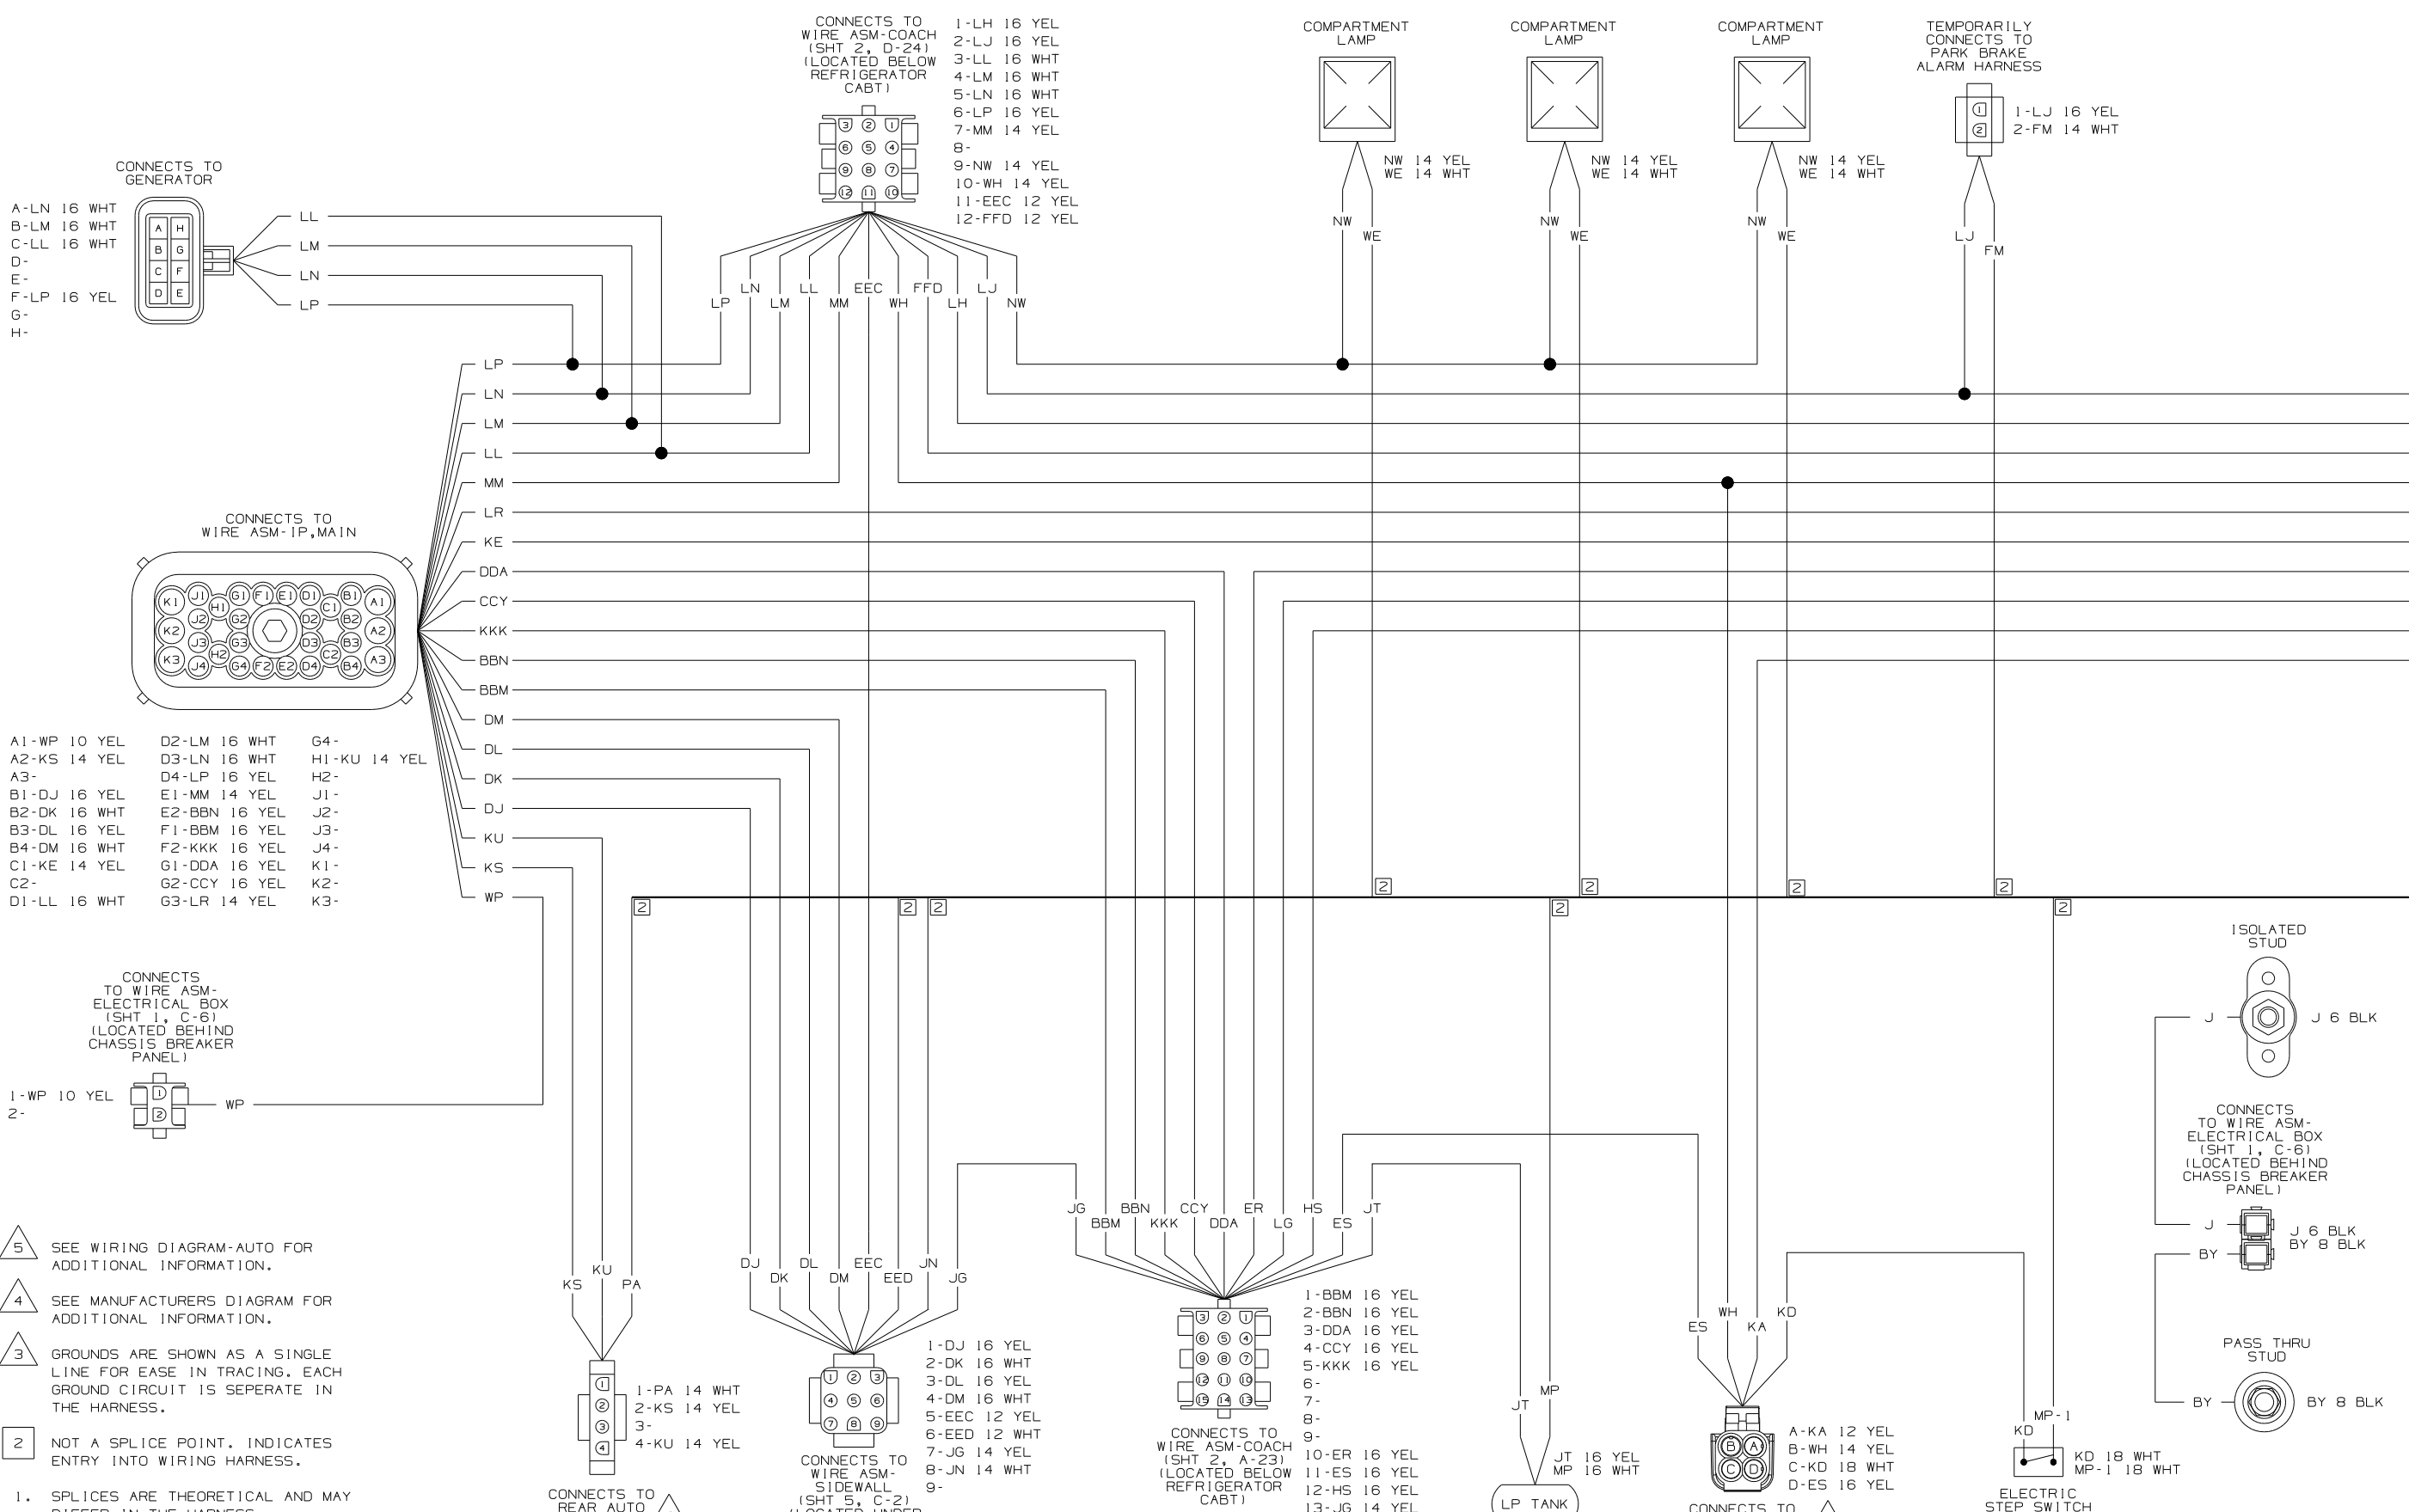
CONNECTS TO WIRE ASM-COACH (SHT 2, D-24) (LOCATED BELOW REFRIGERATOR CABT)

1-LH 16 YEL
2-LJ 16 YEL
3-LL 16 WHT
4-LM 16 WHT
5-LN 16 WHT
6-LP 16 YEL
7-MM 14 YEL
8-
9-NW 14 YEL
10-WH 14 YEL
11-EEC 12 YEL
12-FFD 12 YEL

COMPARTMENT LAMP

NW 14 YEL
WE 14 WHT

COMPARTMENT LAMP

NW 14 YEL
WE 14 WHT

COMPARTMENT LAMP

NW 14 YEL
WE 14 WHT

TEMPORARILY CONNECTS TO PARK BRAKE ALARM HARNESS

1-LJ 16 YEL
2-FM 14 WHT

CONNECTS TO GENERATOR

A-LN 16 WHT
B-LM 16 WHT
C-LL 16 WHT
D-
E-
F-LP 16 YEL
G-
H-

LL
LM
LN
LP

LP LN LM LL MM EEC WH FFD LH LJ NW

NW WE NW WE NW WE LJ FM

LP
LN
LM
LL
MM
LR
KE
DDA
CCY
KKK
BBN
BBM
DM
DL
DK
DJ
KU
KS
WP

CONNECTS TO WIRE ASM-IP,MAIN

A1-WP 10 YEL
A2-KS 14 YEL
A3-
B1-DJ 16 YEL
B2-DK 16 WHT
B3-DL 16 YEL
B4-DM 16 WHT
C1-KE 14 YEL
C2-
D1-LL 16 WHT

D2-LM 16 WHT
D3-LN 16 WHT
D4-LP 16 YEL
E1-MM 14 YEL
E2-BBN 16 YEL
F1-BBM 16 YEL
F2-KKK 16 YEL
G1-DDA 16 YEL
G2-CCY 16 YEL
G3-LR 14 YEL

G4-
H1-KU 14 YEL
H2-
J1-
J2-
J3-
J4-
K1-
K2-
K3-

2 2 2 2 2 2 2 2 2

ISOLATED STUD

J
J 6 BLK

CONNECTS TO WIRE ASM-ELECTRICAL BOX (SHT 1, C-6) (LOCATED BEHIND CHASSIS BREAKER PANEL)

1-WP 10 YEL
2-
WP

CONNECTS TO WIRE ASM-ELECTRICAL BOX (SHT 1, C-6) (LOCATED BEHIND CHASSIS BREAKER PANEL)

J
BY
J 6 BLK
BY 8 BLK

PASS THRU STUD

BY
BY 8 BLK

5 SEE WIRING DIAGRAM-AUTO FOR ADDITIONAL INFORMATION.

4 SEE MANUFACTURERS DIAGRAM FOR ADDITIONAL INFORMATION.

3 GROUNDS ARE SHOWN AS A SINGLE LINE FOR EASE IN TRACING. EACH GROUND CIRCUIT IS SEPERATE IN THE HARNESS.

2 NOT A SPLICE POINT. INDICATES ENTRY INTO WIRING HARNESS.

1. SPLICES ARE THEORETICAL AND MAY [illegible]

KS KU PA

1-PA 14 WHT
2-KS 14 YEL
3-
4-KU 14 YEL

CONNECTS TO REAR AUTO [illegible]

DJ DK DL DM EEC EED JN JG

1-DJ 16 YEL
2-DK 16 WHT
3-DL 16 YEL
4-DM 16 WHT
5-EEC 12 YEL
6-EED 12 WHT
7-JG 14 YEL
8-JN 14 WHT
9-

CONNECTS TO WIRE ASM-SIDEWALL (SHT 5, C-2) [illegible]

JG BBM BBN KKK CCY DDA ER LG HS ES JT

1-BBM 16 YEL
2-BBN 16 YEL
3-DDA 16 YEL
4-CCY 16 YEL
5-KKK 16 YEL
6-
7-
8-
9-
10-ER 16 YEL
11-ES 16 YEL
12-HS 16 YEL
13-JG 14 YEL

CONNECTS TO WIRE ASM-COACH (SHT 2, A-23) (LOCATED BELOW REFRIGERATOR CABT)

JT MP
JT 16 YEL
MP 16 WHT
LP TANK

ES WH KA KD

A-KA 12 YEL
B-WH 14 YEL
C-KD 18 WHT
D-ES 16 YEL

CONNECTS TO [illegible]

MP-1
KD
KD 18 WHT
MP-1 18 WHT
ELECTRIC STEP SWITCH